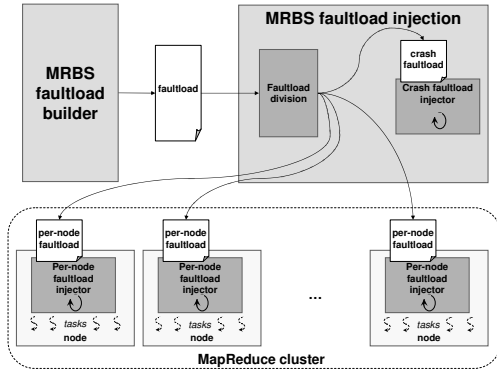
MRBS faultload builder

faultload

MRBS faultload injection

Faultload division

crash faultload

Crash faultload injector

per-node faultload

Per-node faultload injector

tasks

node

per-node faultload

Per-node faultload injector

tasks

node

...

per-node faultload

Per-node faultload injector

tasks

node

MapReduce cluster